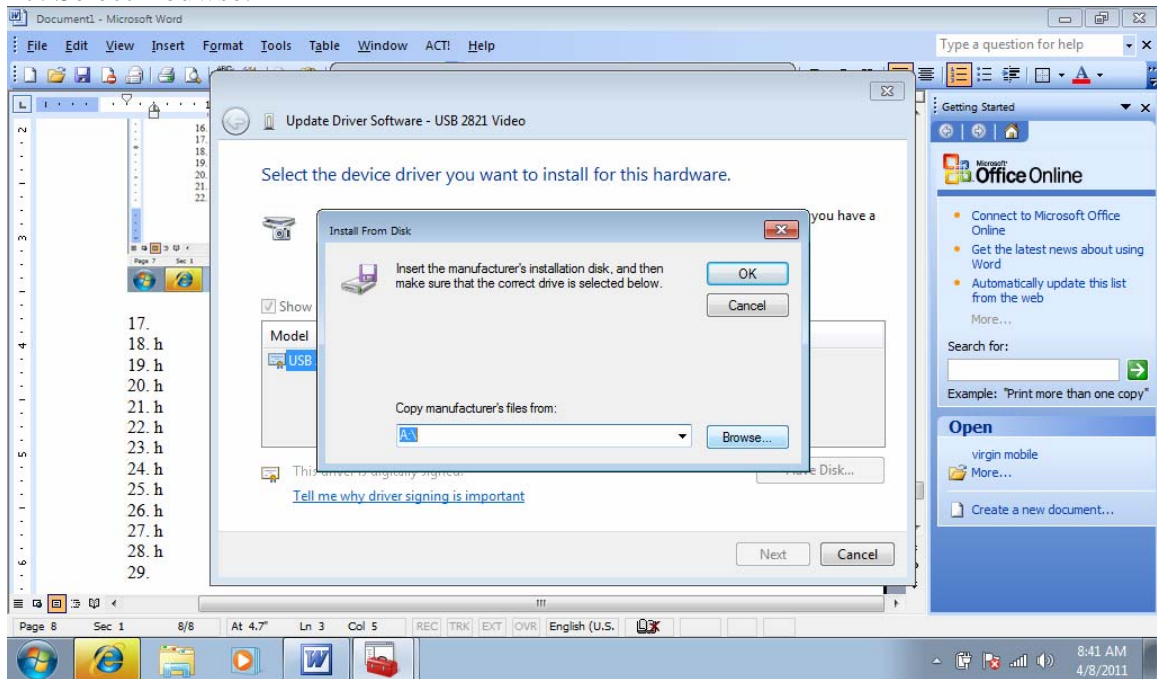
Document1 - Microsoft Word

File Edit View Insert Format Tools Table Window ACT! Help

Type a question for help

16.
17.
18.
19.
20.
21.
22.

Page 7 Sec 1

Update Driver Software - USB 2821 Video

Select the device driver you want to install for this hardware.

you have a

Show

Model

USB

This driver is digitally signed.

Tell me why driver signing is important

Have Disk...

Next Cancel

Install From Disk

Insert the manufacturer's installation disk, and then make sure that the correct drive is selected below.

OK

Cancel

Copy manufacturer's files from:

A:\

Browse...

17.
18. h
19. h
20. h
21. h
22. h
23. h
24. h
25. h
26. h
27. h
28. h
29.

Getting Started

Microsoft Office Online

Connect to Microsoft Office Online

Get the latest news about using Word

Automatically update this list from the web

More...

Search for:

Example: "Print more than one copy"

Open

virgin mobile

More...

Create a new document...

Page 8 Sec 1 8/8 At 4.7" Ln 3 Col 5 REC TRK EXT OVR English (U.S.

8:41 AM
4/8/2011